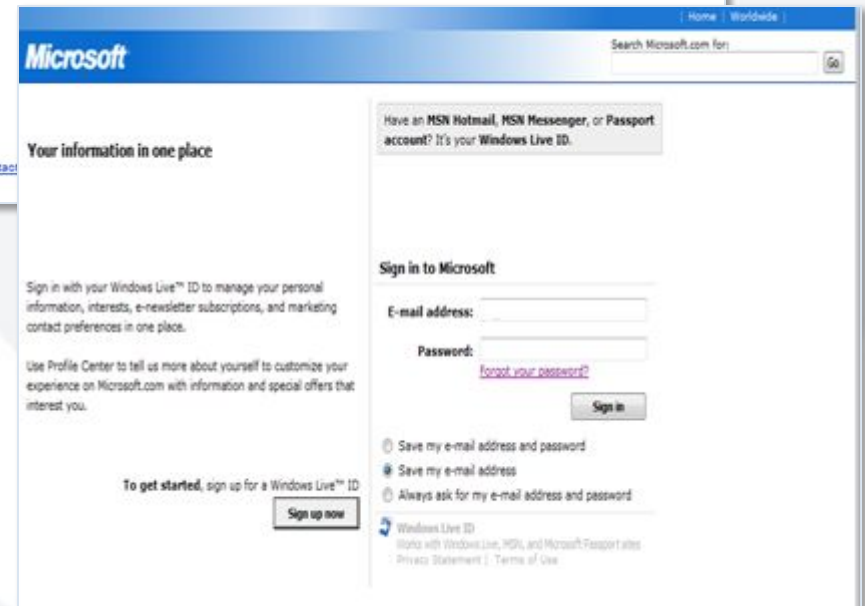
| Home | Worldwide |

Microsoft

Search Microsoft.com for:

Go

Your information in one place

Sign in with your Windows Live™ ID to manage your personal information, interests, e-newsletter subscriptions, and marketing contact preferences in one place.

Use Profile Center to tell us more about yourself to customize your experience on Microsoft.com with information and special offers that interest you.

To get started, sign up for a Windows Live™ ID

Sign up now

Have an MSN Hotmail, MSN Messenger, or Passport account? It's your Windows Live ID.

Sign in to Microsoft

E-mail address:

Password:

Forgot your password?

Sign in

Save my e-mail address and password

Save my e-mail address

Always ask for my e-mail address and password

Windows Live ID

Works with Windows Live, MSN, and Microsoft Passport sites

Privacy Statement | Terms of Use